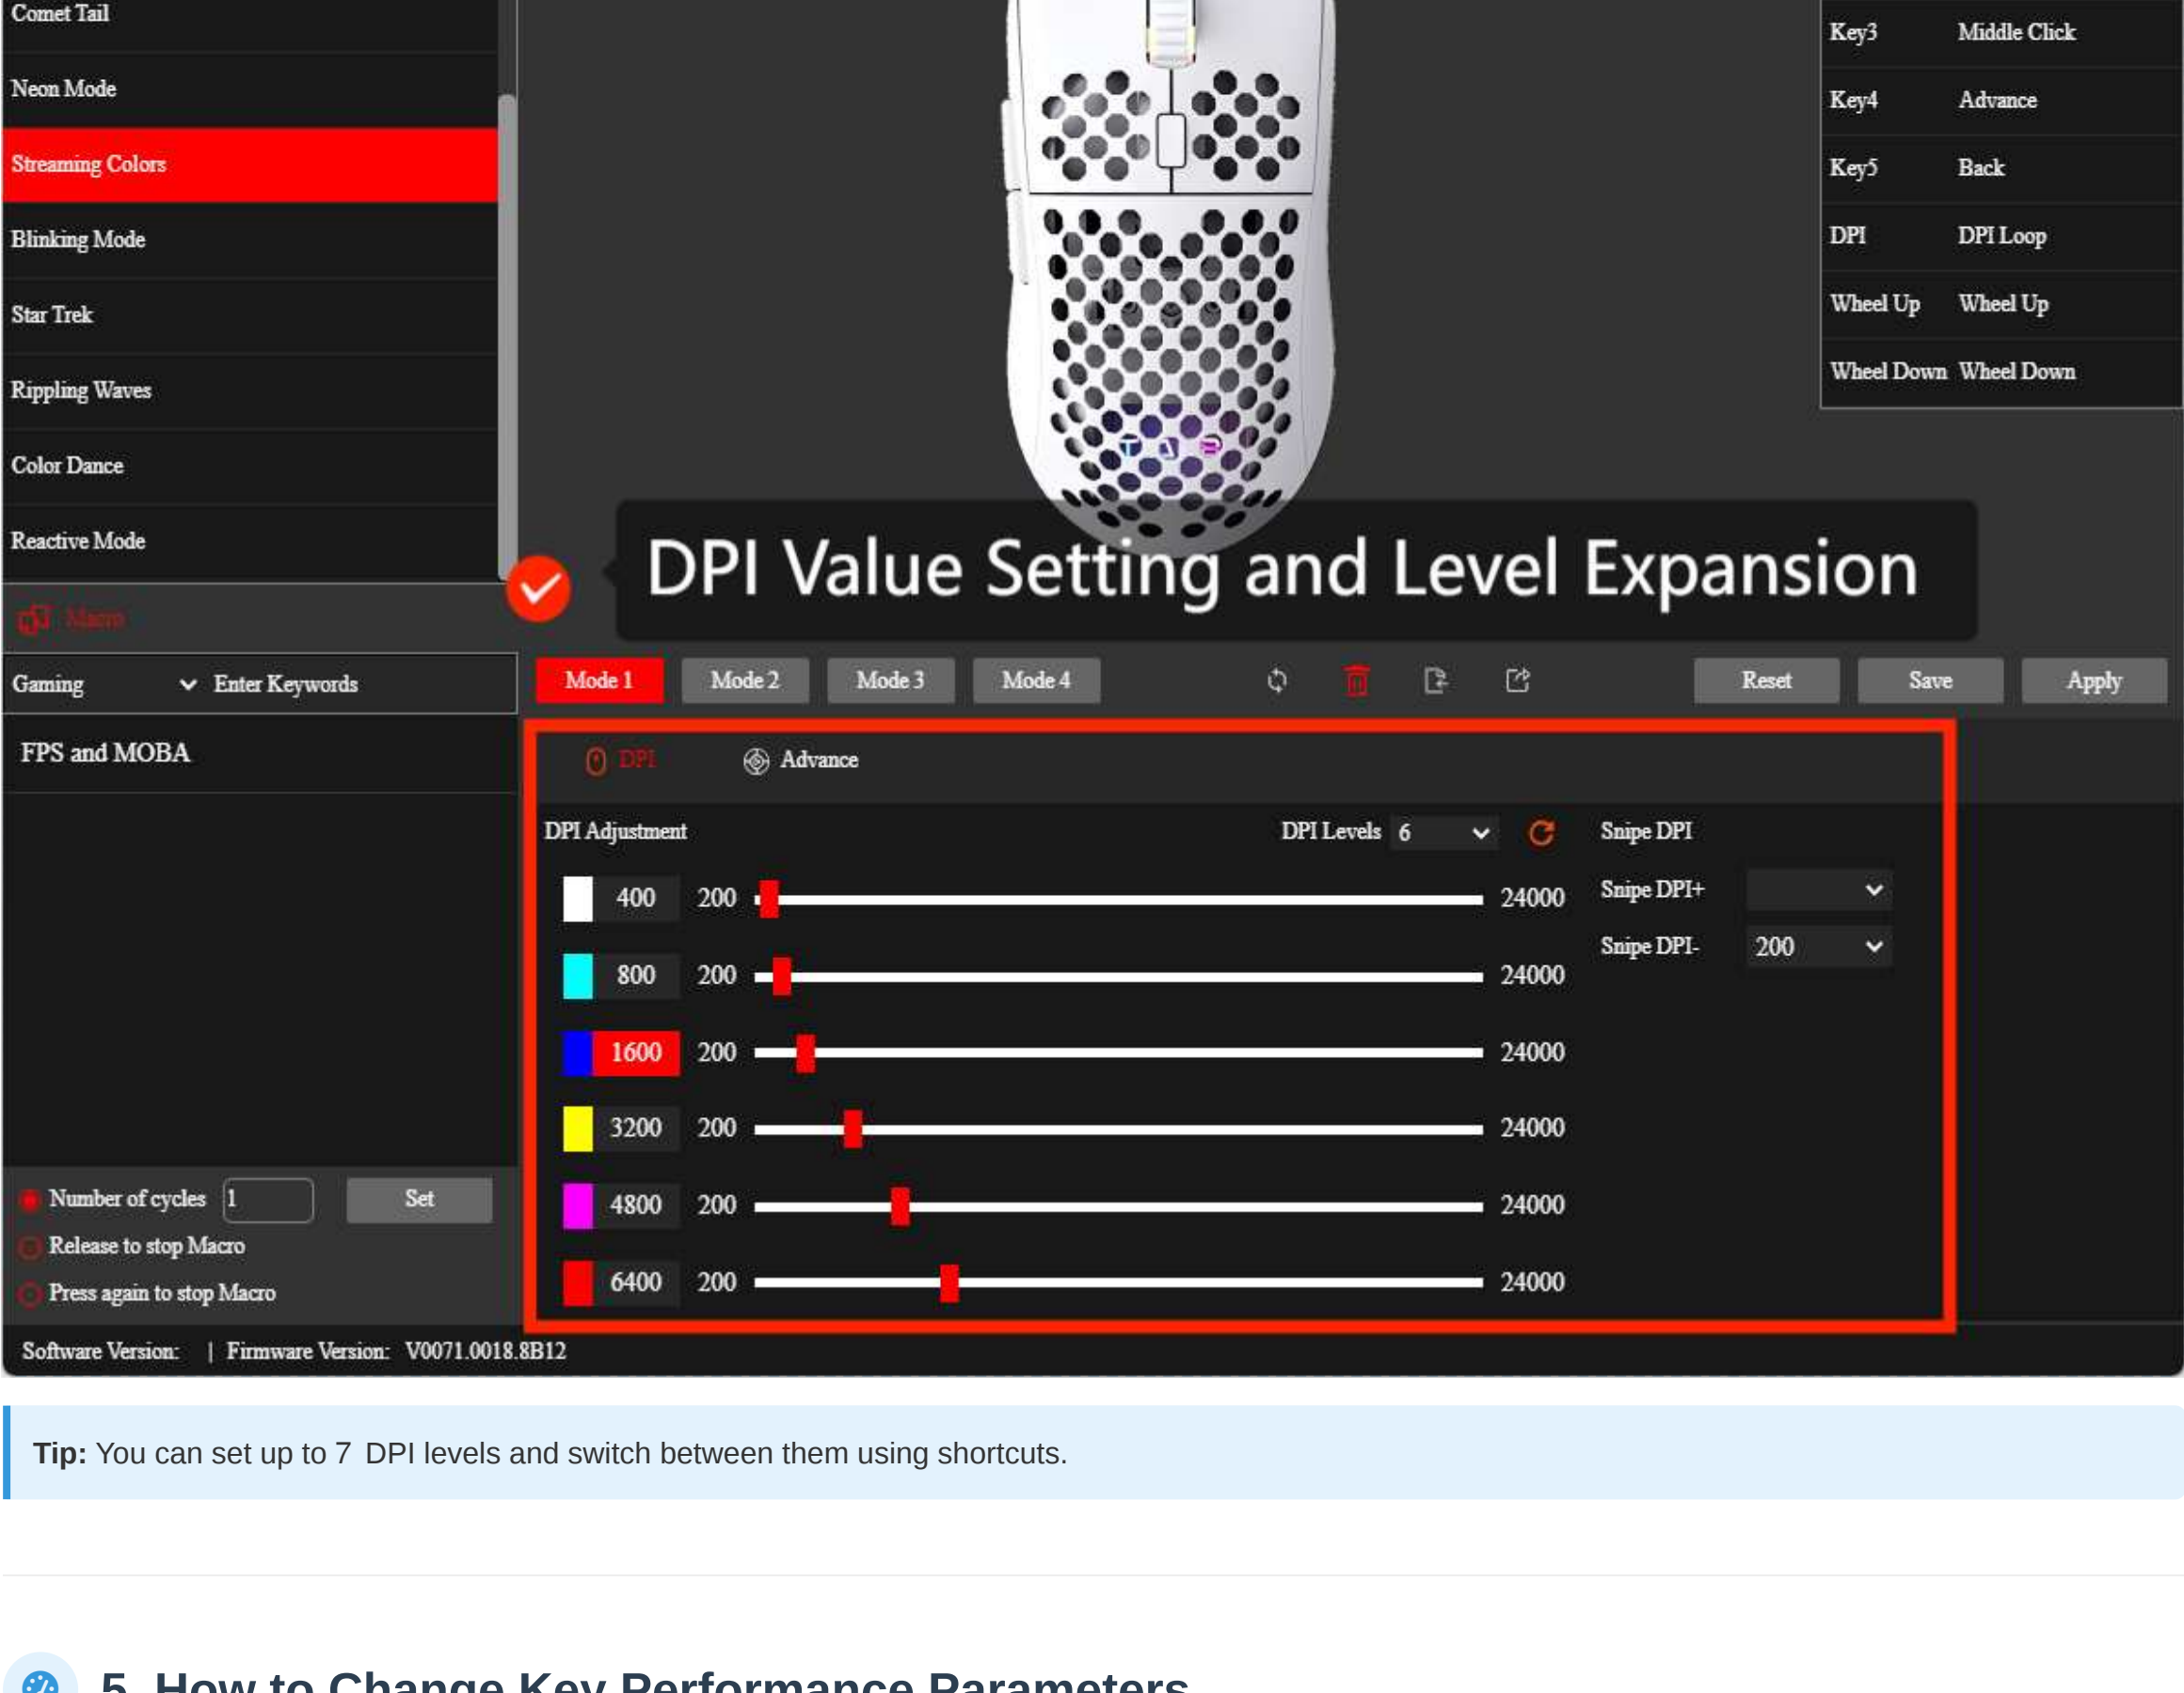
Comet Tail
Neon Mode
Streaming Colors
Blinking Mode
Star Trek
Rippling Waves
Color Dance
Reactive Mode
Macro

Gaming Enter Keywords
FPS and MOBA

Number of cycles 1 Set
Release to stop Macro
Press again to stop Macro

| Key3 | Middle Click |
|---|---|
| Key4 | Advance |
| Key5 | Back |
| DPI | DPI Loop |
| Wheel Up | Wheel Up |
| Wheel Down | Wheel Down |

DPI Value Setting and Level Expansion

Mode 1 Mode 2 Mode 3 Mode 4 Reset Save Apply

DPI Advance

DPI Adjustment DPI Levels 6

400 200 24000
800 200 24000
1600 200 24000
3200 200 24000
4800 200 24000
6400 200 24000

Snipe DPI
Snipe DPI+
Snipe DPI- 200

Software Version: | Firmware Version: V0071.0018.8B12

**Tip:** You can set up to 7 DPI levels and switch between them using shortcuts.

5. How to Change Key Performance Parameters